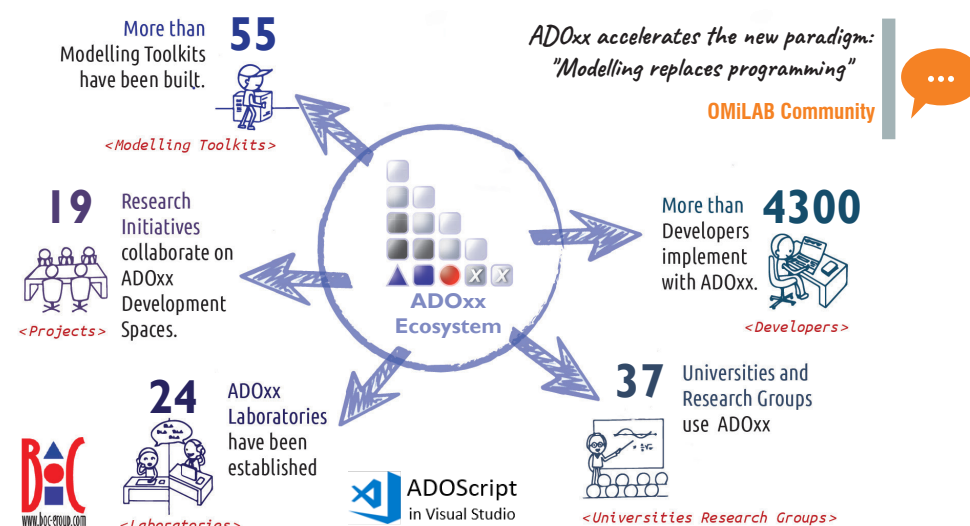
More than 55 Modelling Toolkits have been built.

<Modelling Toolkits>

ADOxx accelerates the new paradigm: "Modelling replaces programming"

OMiLAB Community

19 Research Initiatives collaborate on ADOxx Development Spaces.

<Projects>

ADOxx Ecosystem

More than 4300 Developers implement with ADOxx.

<Developers>

24 ADOxx Laboratories have been established

<Laboratories>

37 Universities and Research Groups use ADOxx

<Universities Research Groups>

ADOScript in Visual Studio

BOC

www.boc-group.com